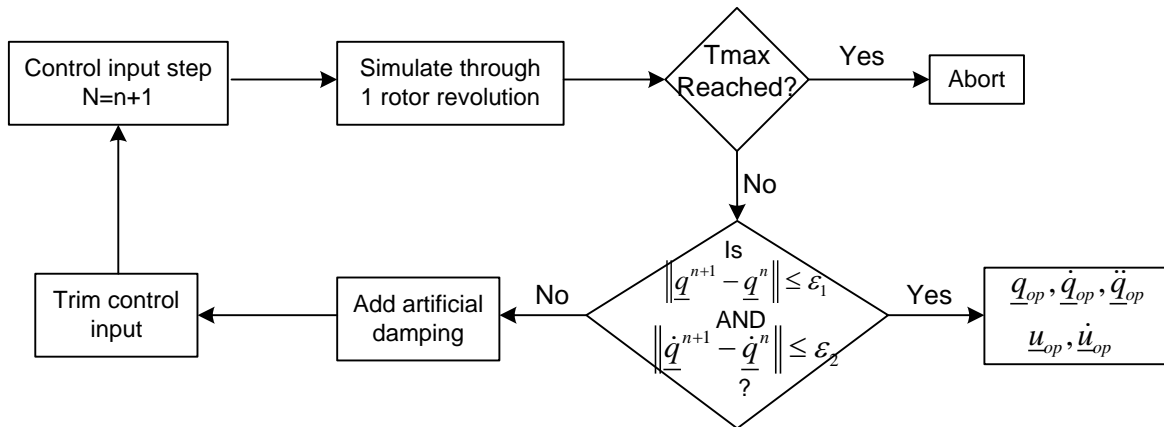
Control input step N=n+1

Simulate through 1 rotor revolution

Tmax Reached?

Yes

Abort

No

Is $\left\| \underline{q}^{n+1} - \underline{q}^{n} \right\| \leq \varepsilon_1$ AND $\left\| \underline{\dot{q}}^{n+1} - \underline{\dot{q}}^{n} \right\| \leq \varepsilon_2$ ?

Yes

$\underline{q}_{op}, \underline{\dot{q}}_{op}, \underline{\ddot{q}}_{op}$
$\underline{u}_{op}, \underline{\dot{u}}_{op}$

No

Add artificial damping

Trim control input